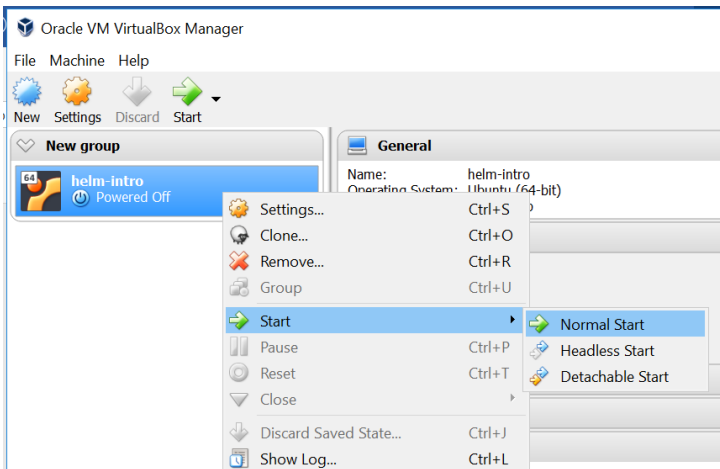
Oracle VM VirtualBox Manager

File Machine Help

New Settings Discard Start

New group

64 helm-intro
Powered Off

General

Name: helm-intro
Operating System: Ubuntu (64-bit)

Settings... Ctrl+S
Clone... Ctrl+O
Remove... Ctrl+R
Group Ctrl+U
Start
Pause Ctrl+P
Reset Ctrl+T
Close
Discard Saved State... Ctrl+J
Show Log... Ctrl+L

Normal Start
Headless Start
Detachable Start